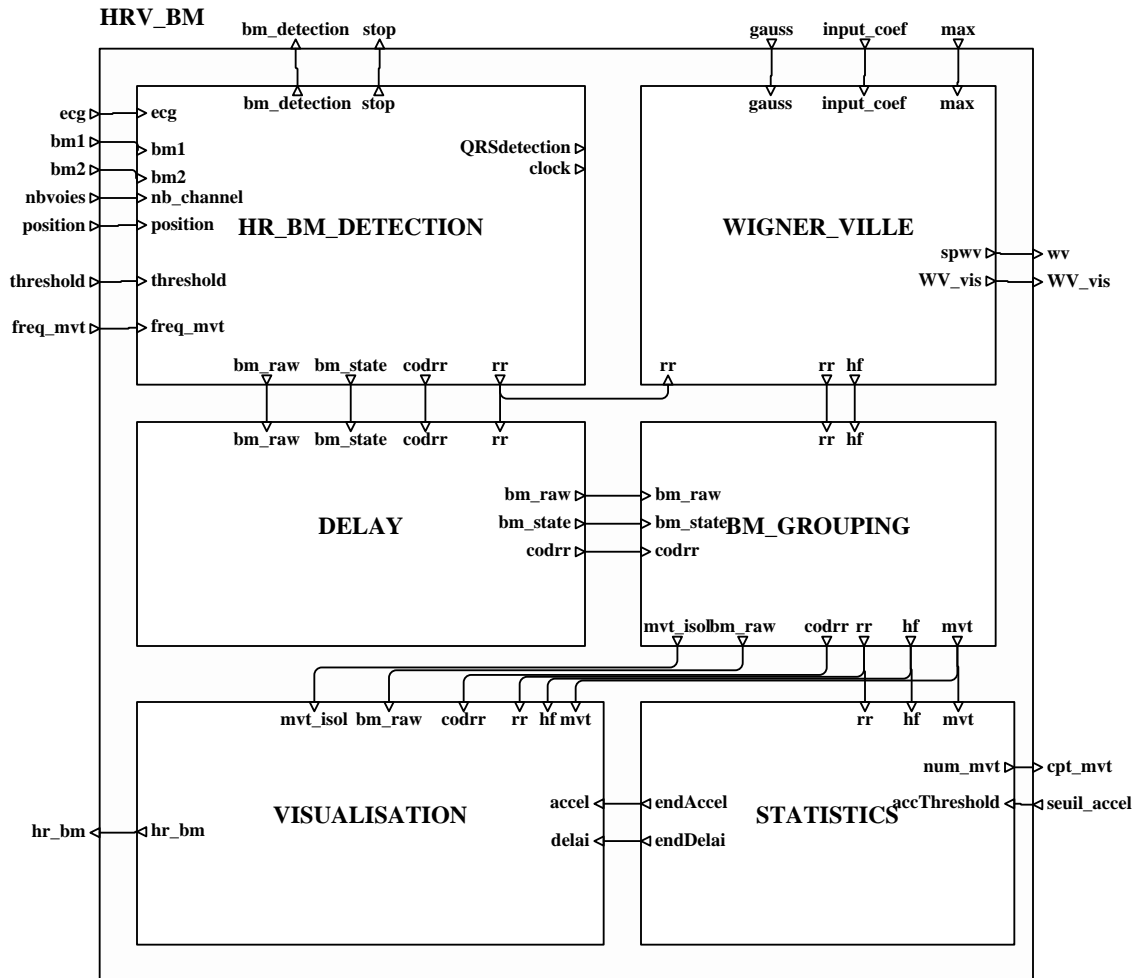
HRV_BM

bm_detection stop
gauss input_coef max

bm_detection stop
gauss input_coef max

ecg ecg
bm1 bm1
bm2 bm2
nbvoies nb_channel
position position
threshold threshold
freq_mvt freq_mvt

QRSdetection
clock

HR_BM_DETECTION

WIGNER_VILLE

spwv wv
WV_vis WV_vis

bm_raw bm_state codrr rr
rr
rr hf

bm_raw bm_state codrr rr
rr hf

DELAY

bm_raw bm_raw
bm_state bm_state
codrr codrr

BM_GROUPING

mvt_isol bm_raw codrr rr hf mvt

mvt_isol bm_raw codrr rr hf mvt
rr hf mvt

VISUALISATION

STATISTICS

num_mvt cpt_mvt
accThreshold seuil_accel

accel endAccel
delai endDelai

hr_bm hr_bm